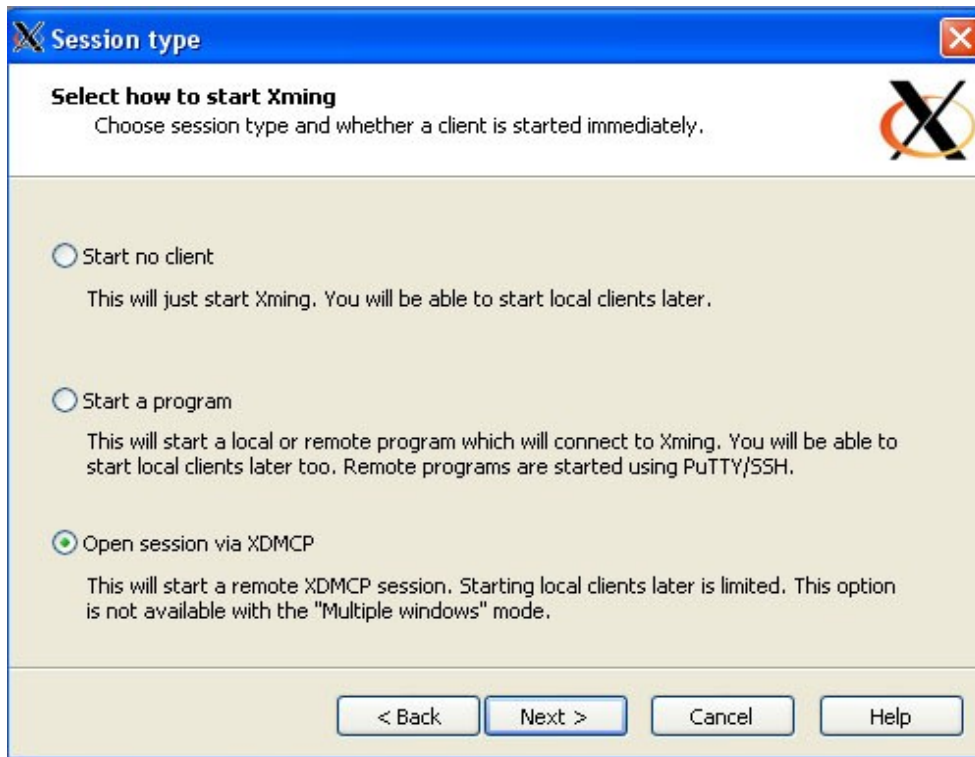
Session type

Select how to start Xming
Choose session type and whether a client is started immediately.

Start no client

This will just start Xming. You will be able to start local clients later.

Start a program

This will start a local or remote program which will connect to Xming. You will be able to start local clients later too. Remote programs are started using PuTTY/SSH.

Open session via XDMCP

This will start a remote XDMCP session. Starting local clients later is limited. This option is not available with the "Multiple windows" mode.

< Back
Next >
Cancel
Help